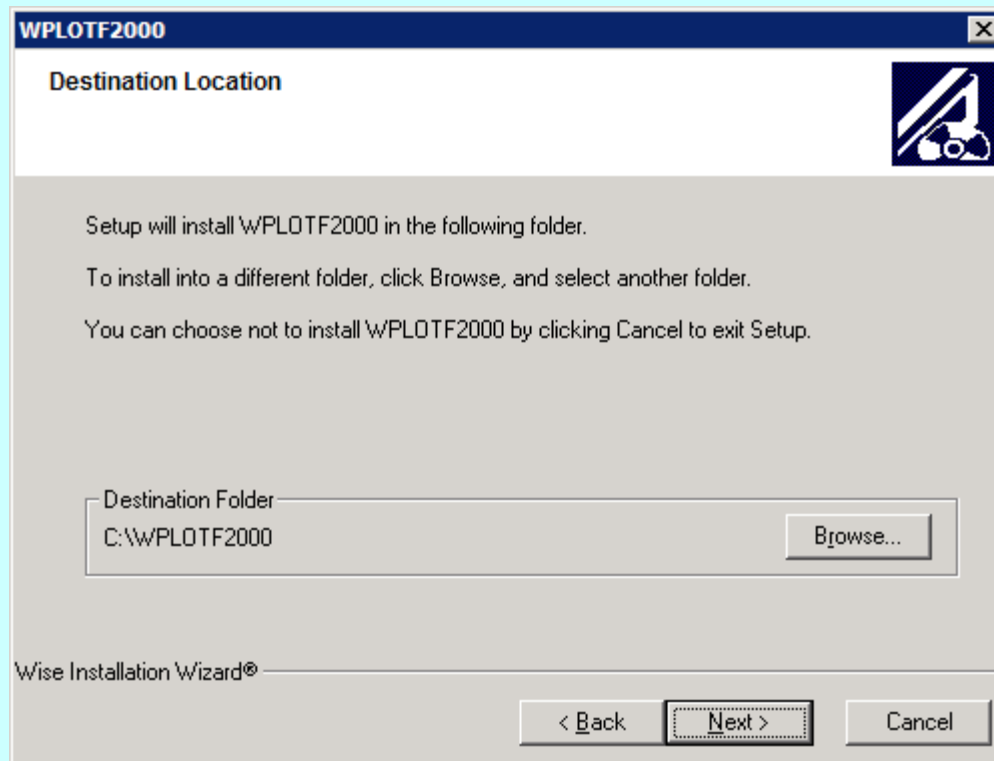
WPLOTF2000

Destination Location

Setup will install WPLOTF2000 in the following folder.

To install into a different folder, click Browse, and select another folder.

You can choose not to install WPLOTF2000 by clicking Cancel to exit Setup.

Destination Folder

C:\WPLOTF2000

Browse...

Wise Installation Wizard®

< Back

Next >

Cancel